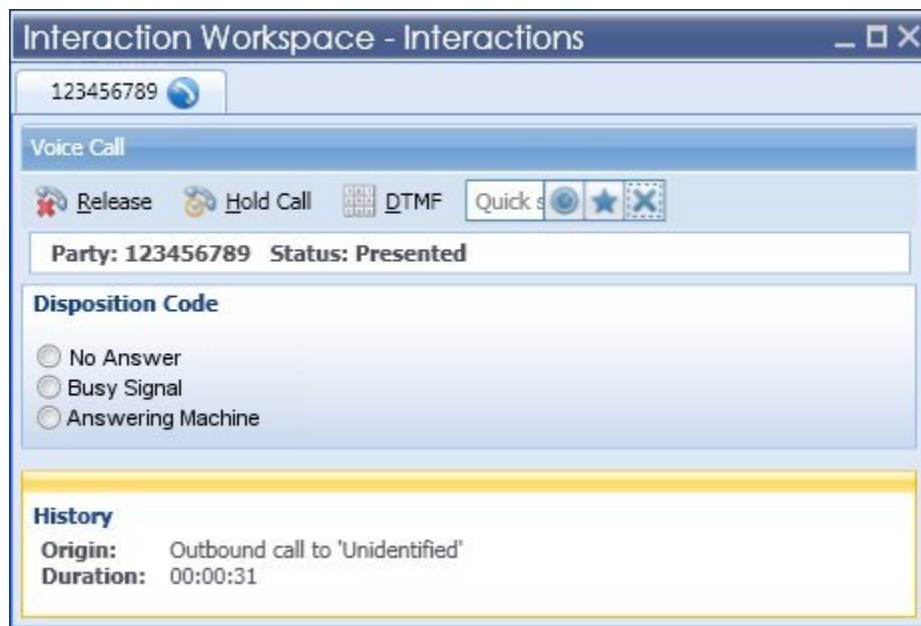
Interaction Workspace - Interactions

123456789

Voice Call

Release Hold Call DTMF Quick s

Party: 123456789 Status: Presented

Disposition Code

No Answer
Busy Signal
Answering Machine

History

Origin: Outbound call to 'Unidentified'
Duration: 00:00:31